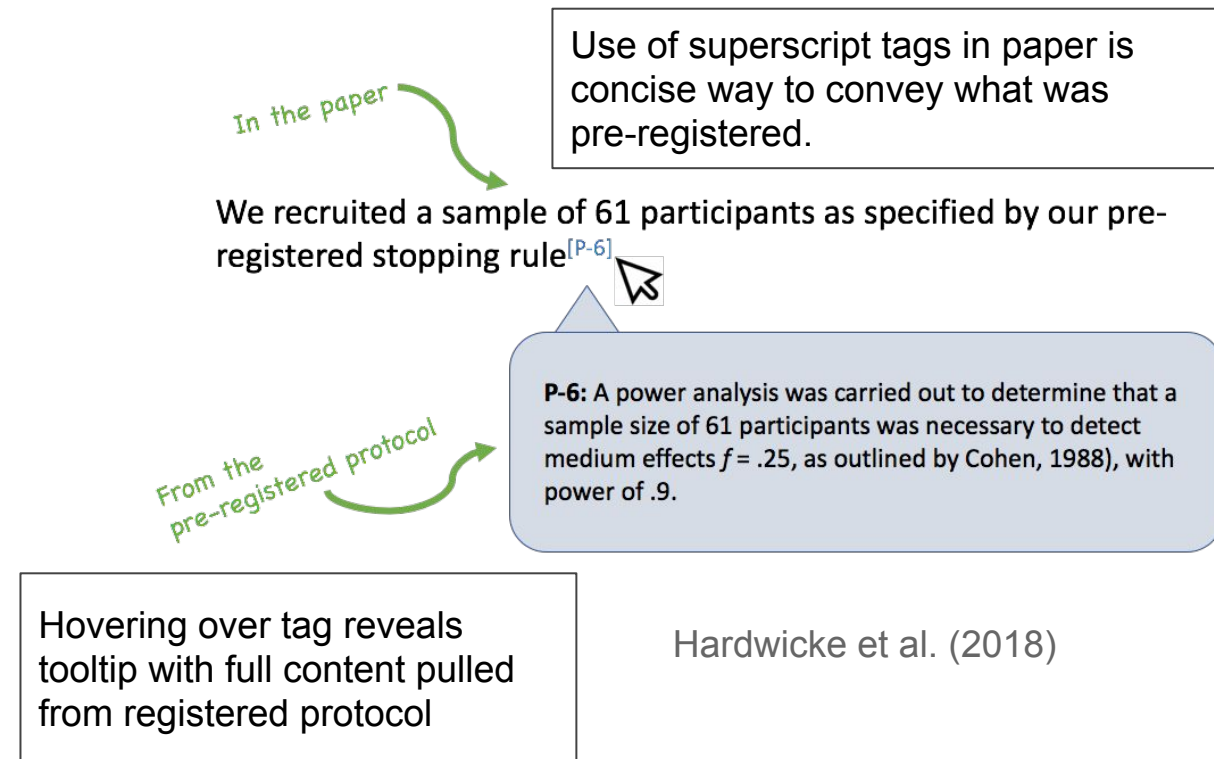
In the paper

Use of superscript tags in paper is concise way to convey what was pre-registered.

We recruited a sample of 61 participants as specified by our preregistered stopping rule$^{[P-6]}$

From the pre-registered protocol

**P-6:** A power analysis was carried out to determine that a sample size of 61 participants was necessary to detect medium effects $f$ = .25, as outlined by Cohen, 1988), with power of .9.

Hovering over tag reveals tooltip with full content pulled from registered protocol

Hardwicke et al. (2018)